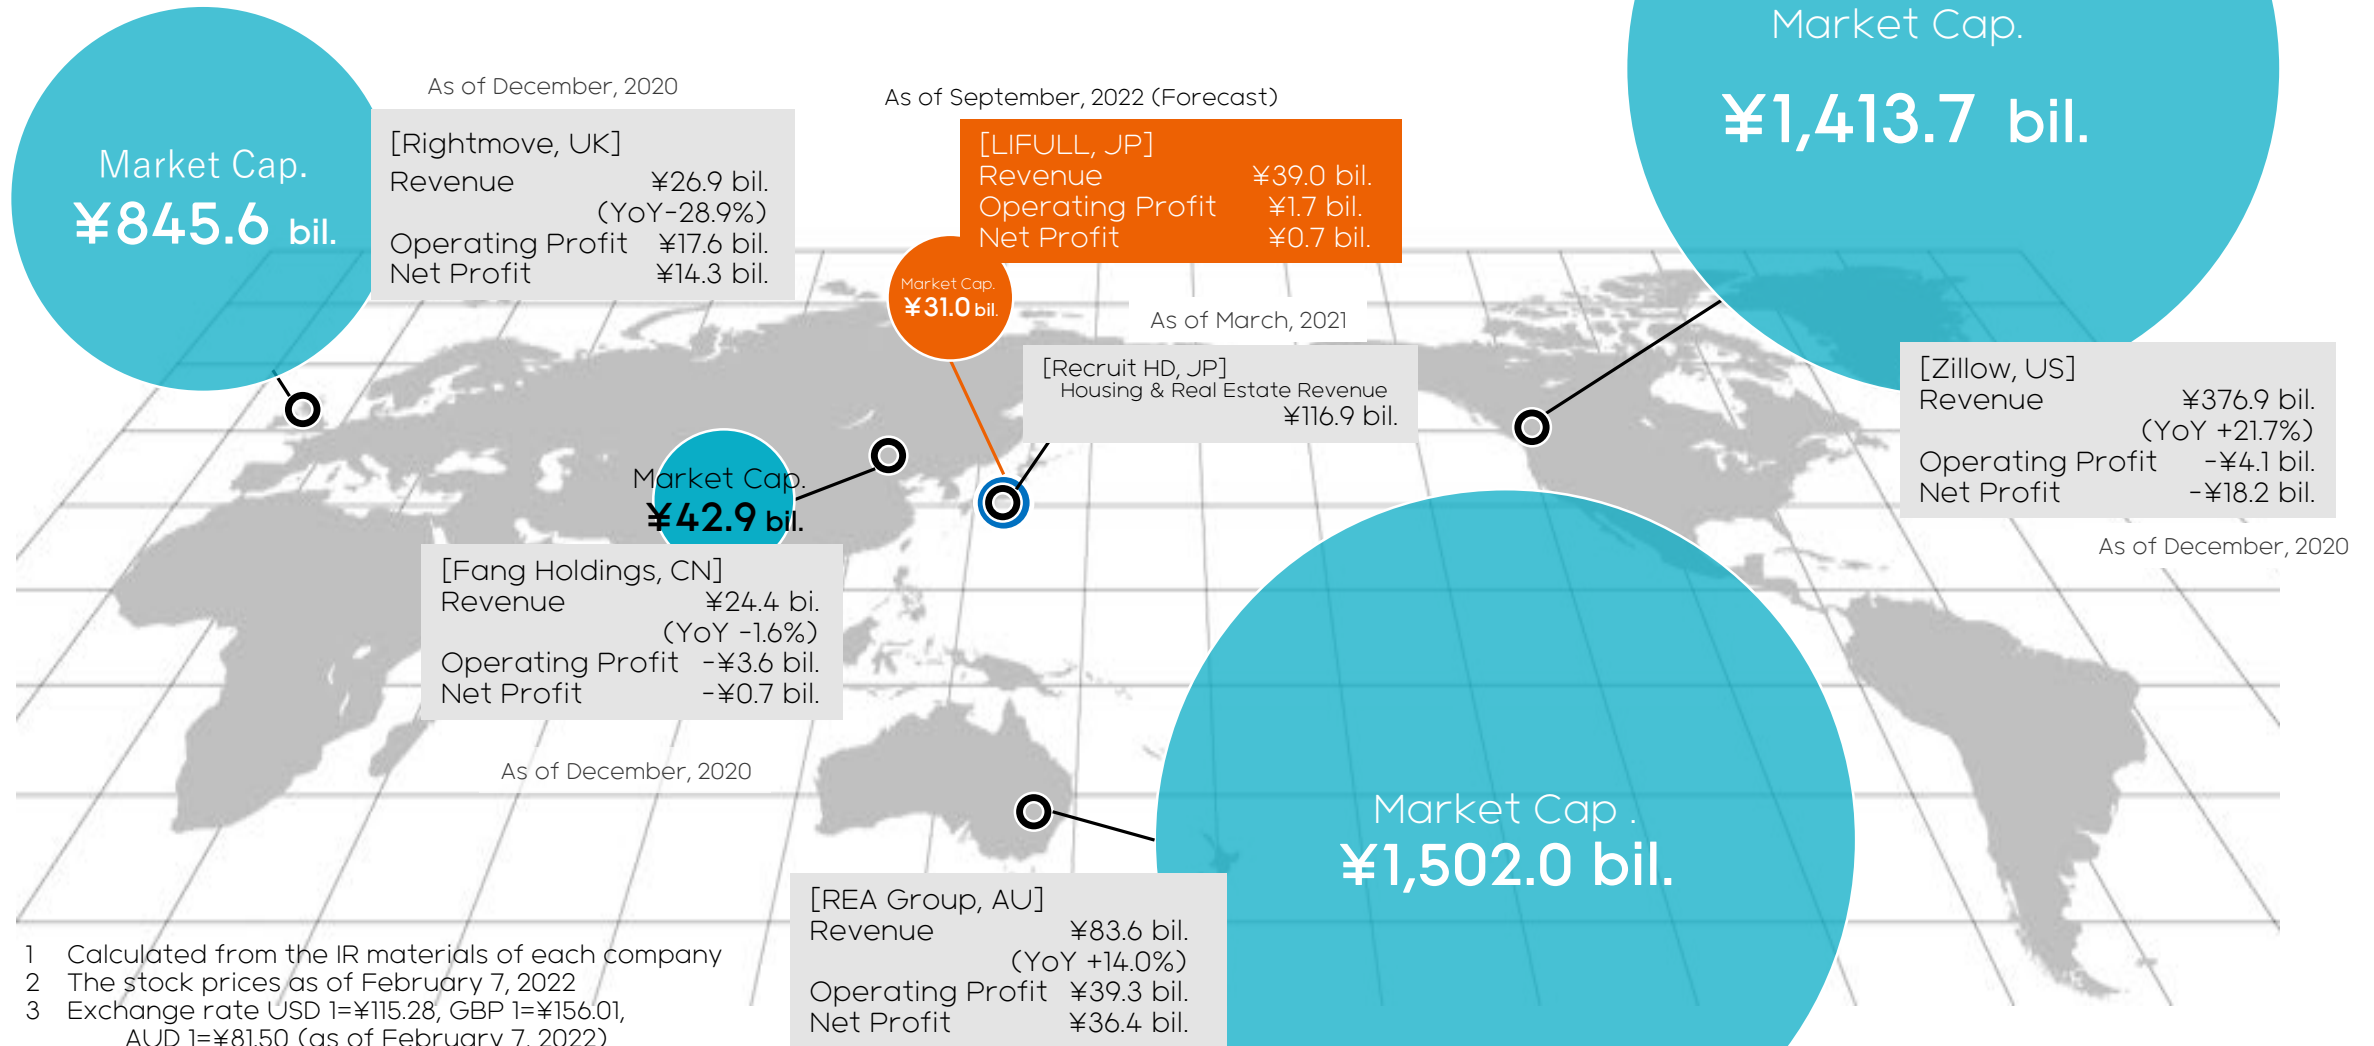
Market Cap.
¥845.6 bil.

As of December, 2020

[Rightmove, UK]
Revenue ¥26.9 bil.
(YoY-28.9%)
Operating Profit ¥17.6 bil.
Net Profit ¥14.3 bil.

As of September, 2022 (Forecast)

[LIFULL, JP]
Revenue ¥39.0 bil.
Operating Profit ¥1.7 bil.
Net Profit ¥0.7 bil.

Market Cap.
¥31.0 bil.

Market Cap.
¥1,413.7 bil.

As of March, 2021

[Recruit HD, JP]
Housing & Real Estate Revenue
¥116.9 bil.

[Zillow, US]
Revenue ¥376.9 bil.
(YoY +21.7%)
Operating Profit -¥4.1 bil.
Net Profit -¥18.2 bil.

As of December, 2020

Market Cap.
¥42.9 bil.

[Fang Holdings, CN]
Revenue ¥24.4 bi.
(YoY -1.6%)
Operating Profit -¥3.6 bil.
Net Profit -¥0.7 bil.

As of December, 2020

Market Cap .
¥1,502.0 bil.

[REA Group, AU]
Revenue ¥83.6 bil.
(YoY +14.0%)
Operating Profit ¥39.3 bil.
Net Profit ¥36.4 bil.

1 Calculated from the IR materials of each company
2 The stock prices as of February 7, 2022
3 Exchange rate USD 1=¥115.28, GBP 1=¥156.01, AUD 1=¥81.50 (as of February 7, 2022)